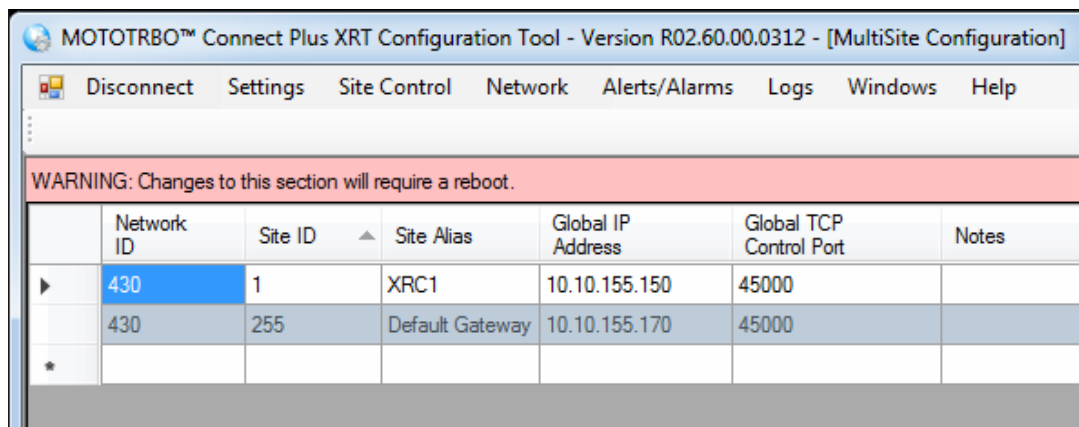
MOTOTRBO™ Connect Plus XRT Configuration Tool - Version R02.60.00.0312 - [MultiSite Configuration]

Disconnect Settings Site Control Network Alerts/Alarms Logs Windows Help

WARNING: Changes to this section will require a reboot.

| | Network ID | Site ID | Site Alias | Global IP Address | Global TCP Control Port | Notes |
|---|---|---|---|---|---|---|
| ▶ | 430 | 1 | XRC1 | 10.10.155.150 | 45000 | |
| | 430 | 255 | Default Gateway | 10.10.155.170 | 45000 | |
| * | | | | | | |